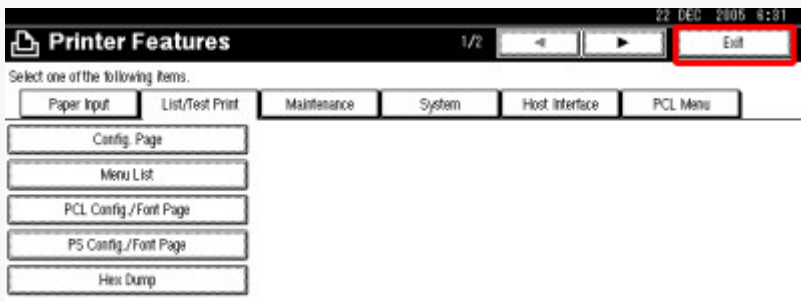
22 DEC 2005 6:31

Printer Features

1/2

◄

►

Exit

Select one of the following items.

Paper Input

List/Test Print

Maintenance

System

Host Interface

PCL Menu

Config. Page

Menu List

PCL Config./Font Page

PS Config./Font Page

Hex Dump